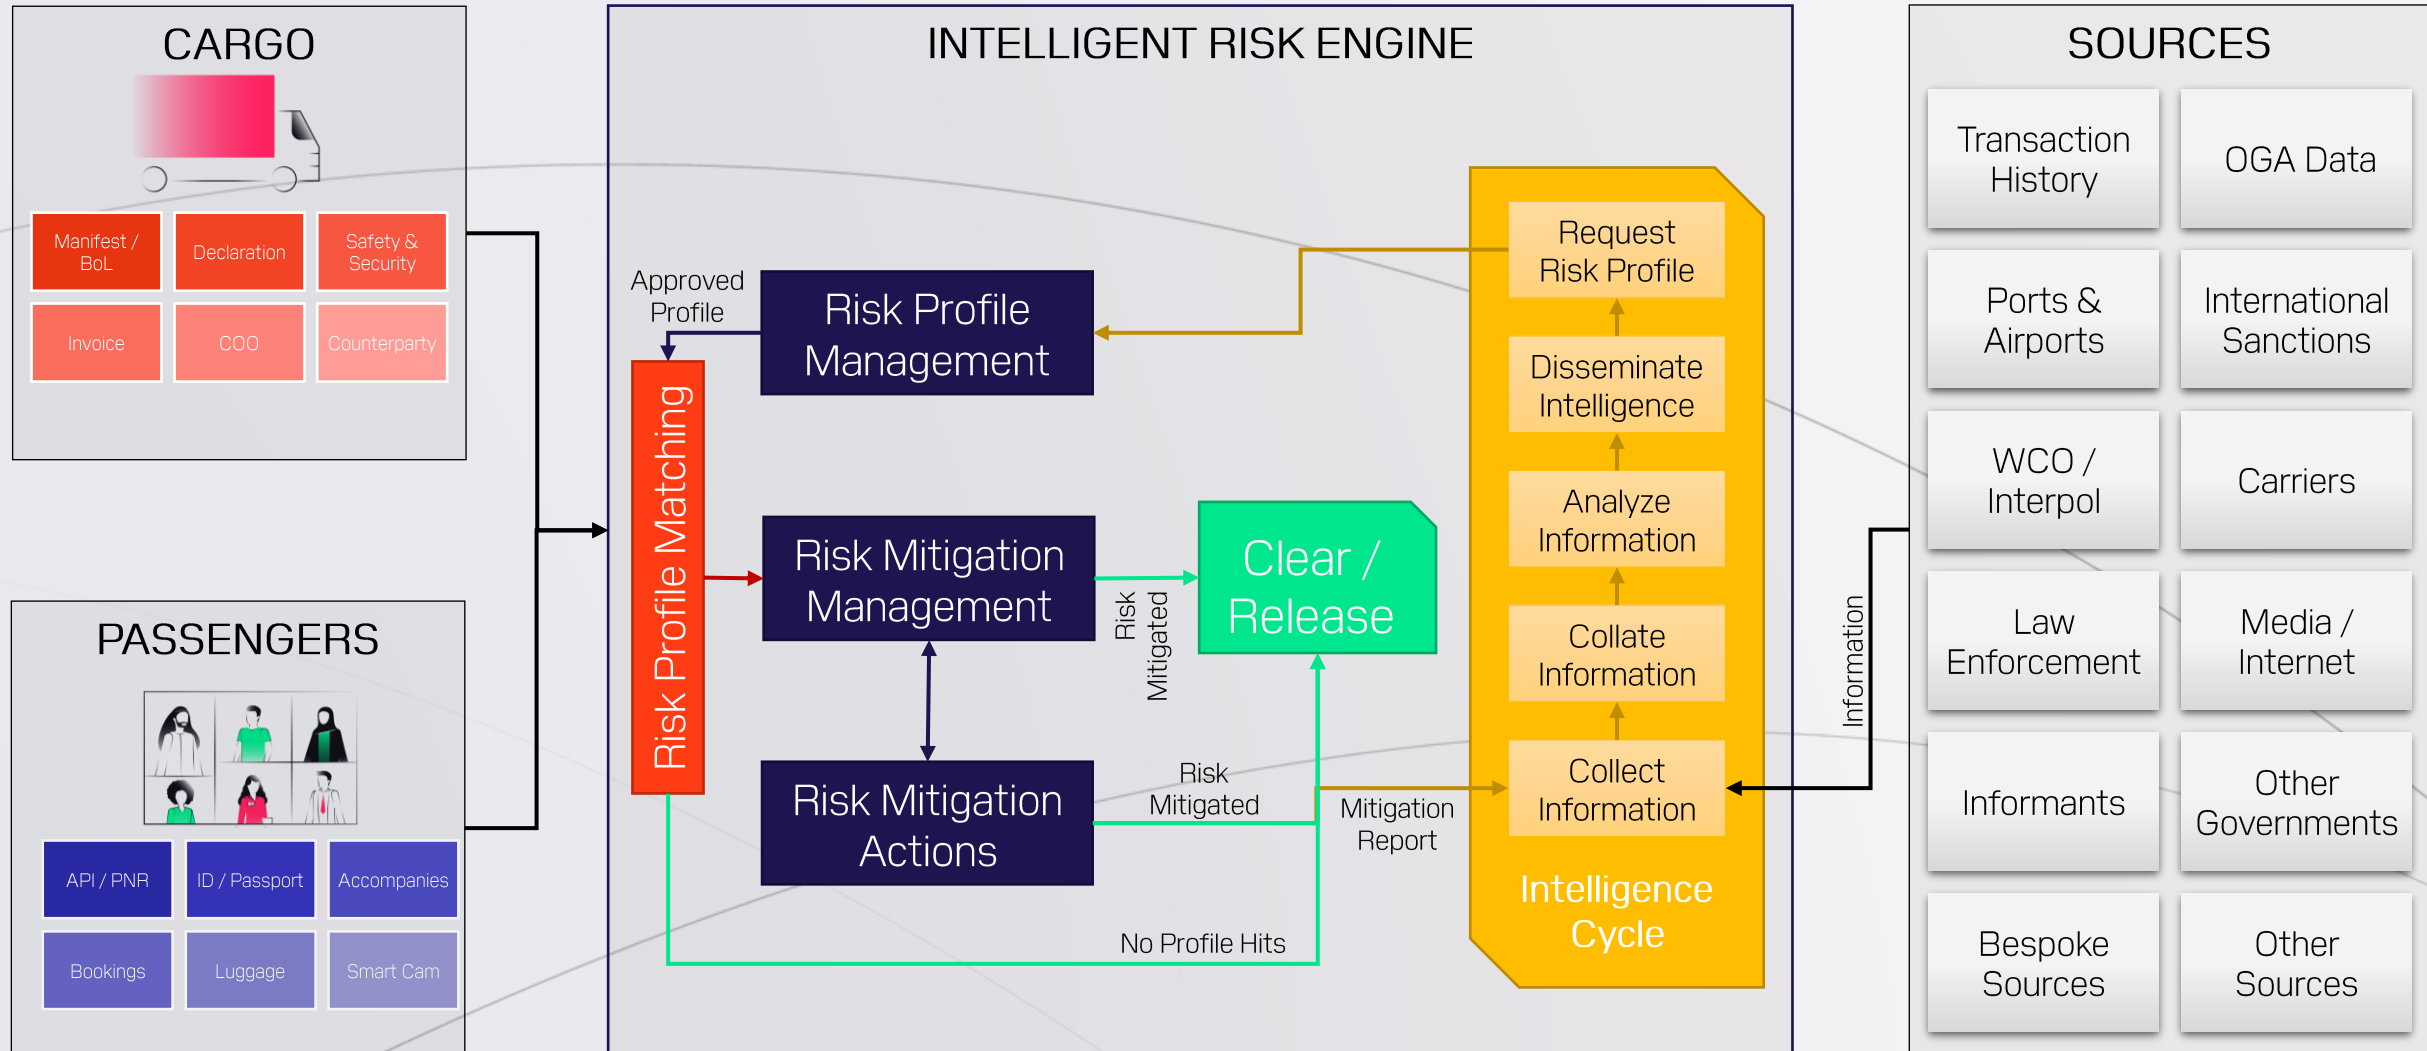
CARGO

Manifest / BoL

Declaration

Safety & Security

Invoice

COO

Counterparty

PASSENGERS

API / PNR

ID / Passport

Accompanies

Bookings

Luggage

Smart Cam

INTELLIGENT RISK ENGINE

Approved Profile

Risk Profile Management

Risk Profile Matching

Risk Mitigation Management

Risk Mitigated

Clear / Release

Risk Mitigation Actions

Risk Mitigated

Mitigation Report

No Profile Hits

Request Risk Profile

Disseminate Intelligence

Analyze Information

Collate Information

Collect Information

Intelligence Cycle

Information

SOURCES

Transaction History

OGA Data

Ports & Airports

International Sanctions

WCO / Interpol

Carriers

Law Enforcement

Media / Internet

Informants

Other Governments

Bespoke Sources

Other Sources